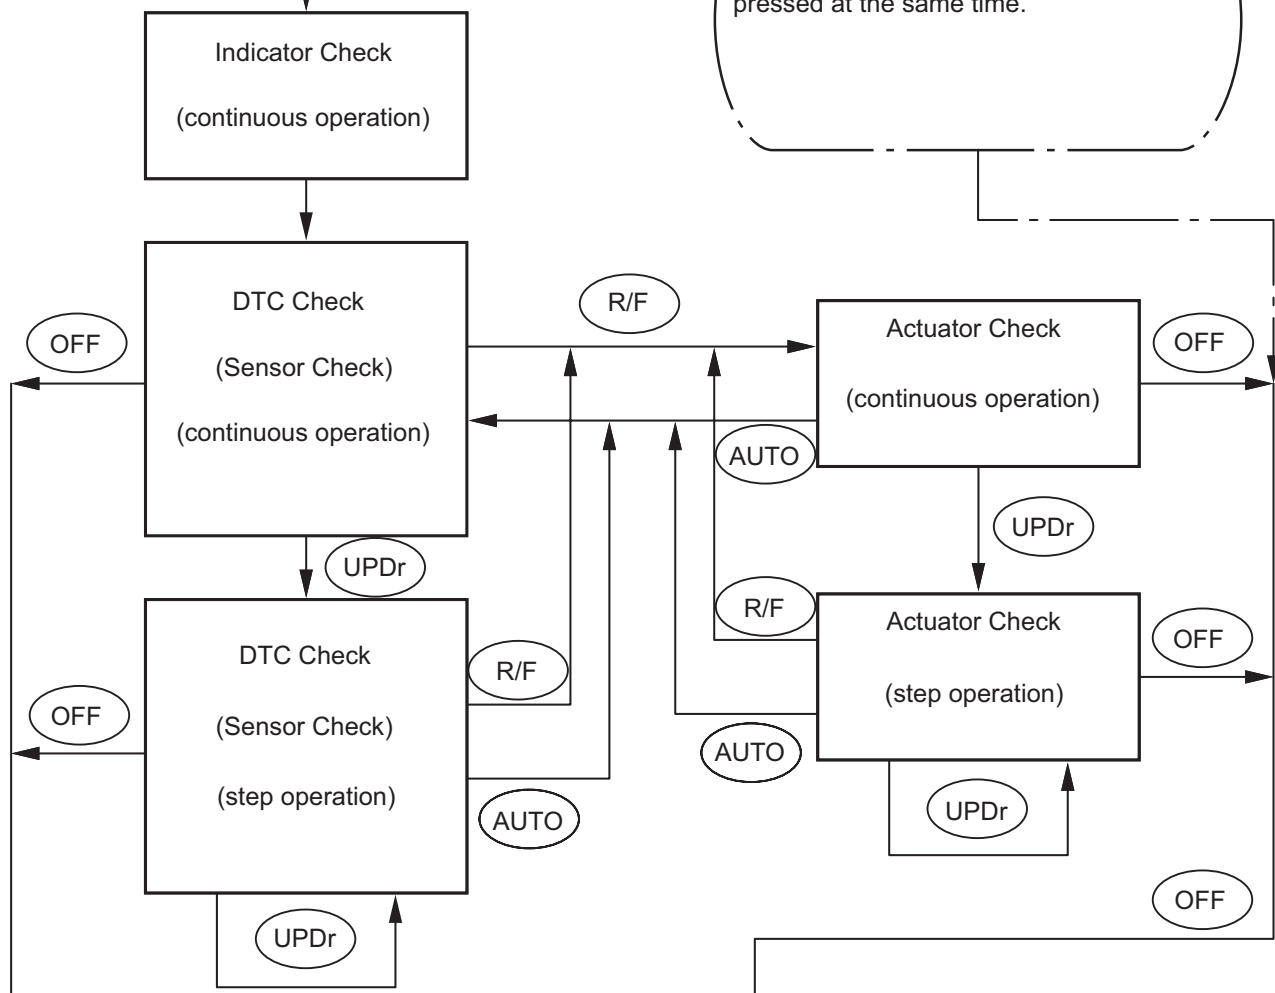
pressed at the same time.

Indicator Check
(continuous operation)

DTC Check
(Sensor Check)
(continuous operation)

R/F

Actuator Check
(continuous operation)

OFF

OFF

AUTO

UPDr

UPDr

DTC Check
(Sensor Check)
(step operation)

R/F

Actuator Check
(step operation)

OFF

R/F

OFF

AUTO

AUTO

UPDr

UPDr

OFF